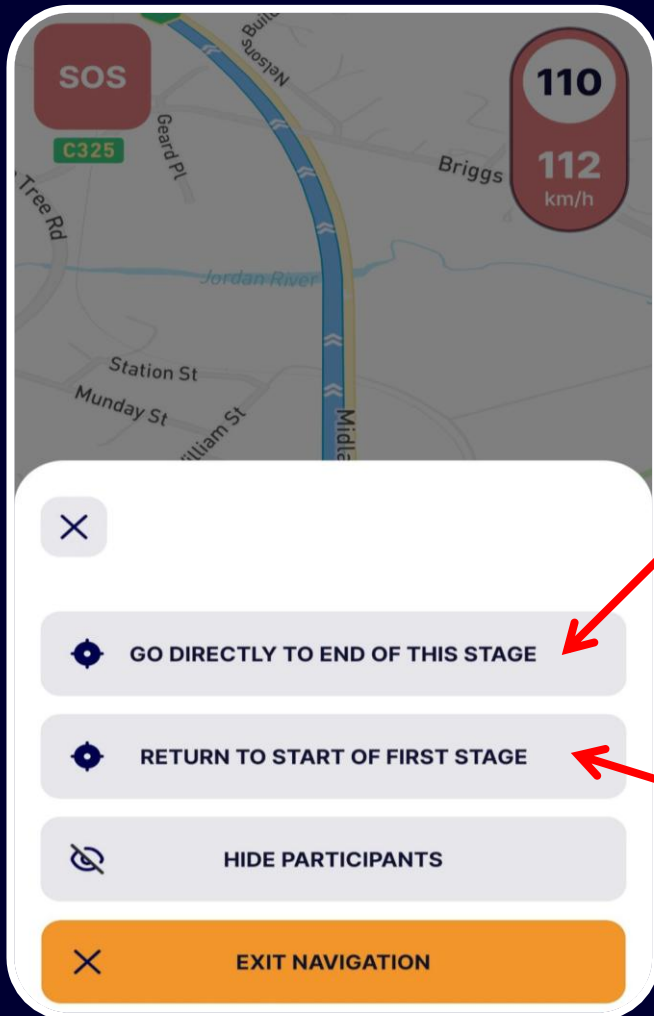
SOS
C325
Nelsons
Geard Pl
Tree Rd
Briggs
110
112
km/h
Jordan River
Station St
Munday St
William St
Midla

GO DIRECTLY TO END OF THIS STAGE
RETURN TO START OF FIRST STAGE
HIDE PARTICIPANTS
EXIT NAVIGATION